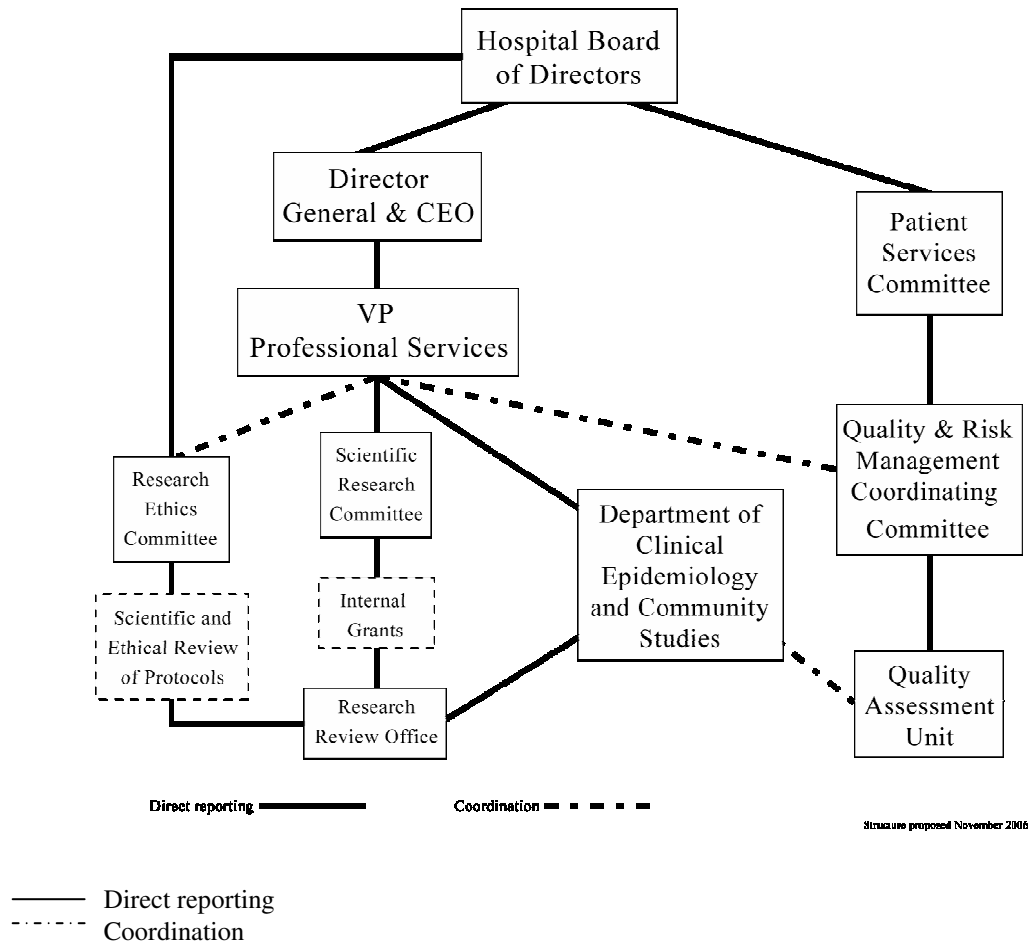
Hospital Board of Directors

Director General & CEO

Patient Services Committee

VP Professional Services

Quality & Risk Management Coordinating Committee

Research Ethics Committee

Scientific Research Committee

Department of Clinical Epidemiology and Community Studies

Scientific and Ethical Review of Protocols

Internal Grants

Research Review Office

Quality Assessment Unit

Direct reporting

Coordination

Structure proposed November 2006

Direct reporting
Coordination